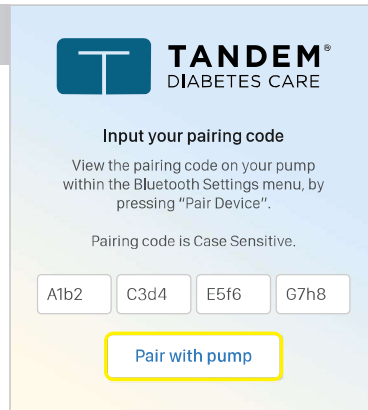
TANDEM®
DIABETES CARE

Input your pairing code

View the pairing code on your pump within the Bluetooth Settings menu, by pressing "Pair Device".

Pairing code is Case Sensitive.

A1b2 C3d4 E5f6 G7h8

Pair with pump